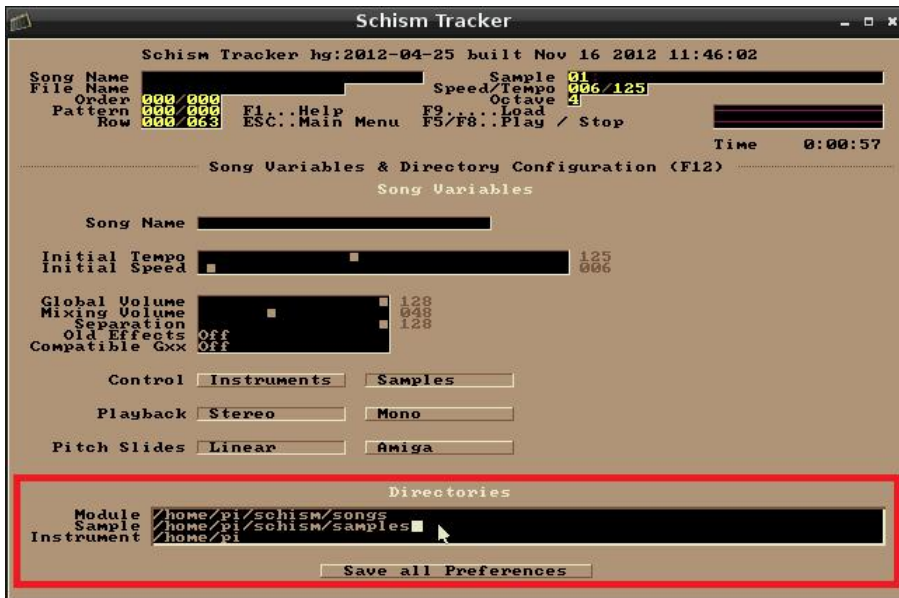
Schism Tracker

Schism Tracker hg:2012-04-25 built Nov 16 2012 11:46:02

Song Name
File Name
Order 000/000
Pattern 000/000
Row 000/063
F1...Help
ESC..Main Menu
Sample 01
Speed/Tempo 006/125
Octave 4
F9.....Load
F5/F8..Play / Stop
Time 0:00:57

Song Variables & Directory Configuration (F12)

Song Variables

Song Name

Initial Tempo 125
Initial Speed 006

Global Volume 128
Mixing Volume 048
Separation 128
Old Effects Off
Compatible Gxx Off

Control Instruments Samples

Playback Stereo Mono

Pitch Slides Linear Amiga

Directories

Module /home/pi/schism/songs
Sample /home/pi/schism/samples
Instrument /home/pi

Save all Preferences